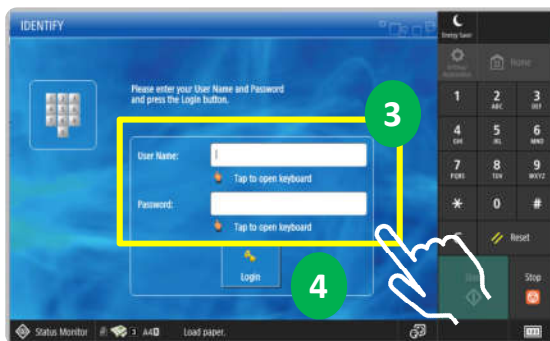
IDENTIFY

Please enter your User Name and Password and press the Login button.

3

User Name:

Tap to open keyboard

Password:

Tap to open keyboard

Login

4

Energy Saver

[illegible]

Home

1

2 ABC

3 DEF

4 GHI

5 JKL

6 MNO

7 PQRS

8 TUV

9 WXYZ

*

0

#

Reset

Stop

Status Monitor

3

A4

Load paper.